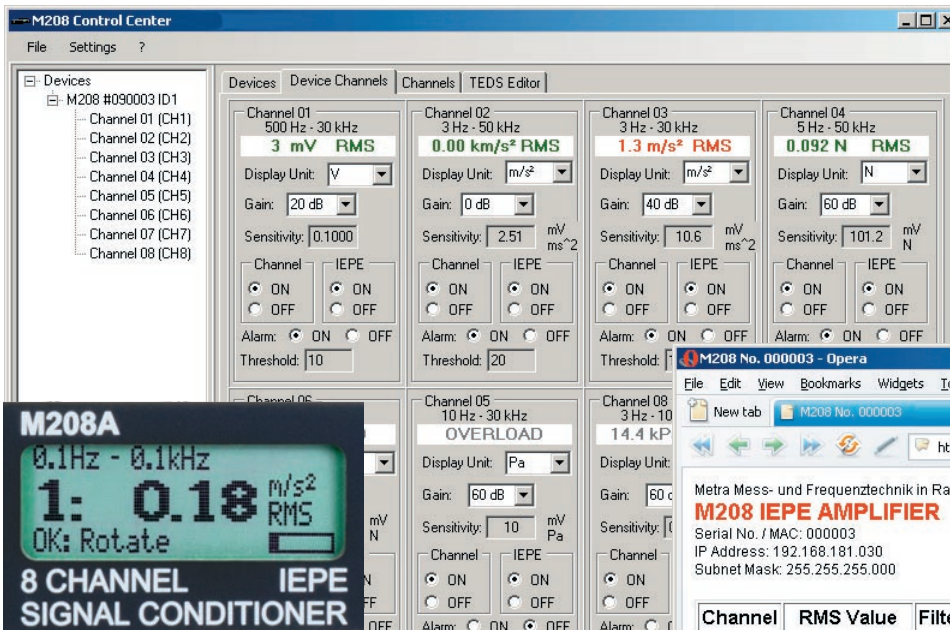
M208 Control Center

File Settings ?

Devices
M208 #090003 ID1
Channel 01 (CH1)
Channel 02 (CH2)
Channel 03 (CH3)
Channel 04 (CH4)
Channel 05 (CH5)
Channel 06 (CH6)
Channel 07 (CH7)
Channel 08 (CH8)

Devices | Device Channels | Channels | TEDS Editor

Channel 01
500 Hz - 30 kHz
3 mV RMS
Display Unit: V
Gain: 20 dB
Sensitivity: 0.1000
Channel
ON
OFF
IEPE
ON
OFF
Alarm: ON OFF
Threshold: 10

Channel 02
3 Hz - 50 kHz
0.00 km/s² RMS
Display Unit: m/s²
Gain: 0 dB
Sensitivity: 2.51 mV ms^2
Channel
ON
OFF
IEPE
ON
OFF
Alarm: ON OFF
Threshold: 20

Channel 03
3 Hz - 30 kHz
1.3 m/s² RMS
Display Unit: m/s²
Gain: 40 dB
Sensitivity: 10.6 mV ms^2
Channel
ON
OFF
IEPE
ON
OFF
Alarm: ON OFF
Threshold: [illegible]

Channel 04
5 Hz - 50 kHz
0.092 N RMS
Display Unit: N
Gain: 60 dB
Sensitivity: 101.2 mV N
Channel
ON
OFF
IEPE
ON
OFF
Alarm: ON OFF

Channel 06
mV
N
N
F
OFF

Channel 05
10 Hz - 30 kHz
OVERLOAD
Display Unit: Pa
Gain: 60 dB
Sensitivity: 10 mV Pa
Channel
ON
OFF
IEPE
ON
OFF
Alarm: ON OFF

Channel 08
3 Hz - 10
14.4 kP
Display Unit:
Gain: 60 c
Sensitivity: (
Channel
ON
OFF
Alarm: ON

M208 No. 000003 - Opera
File Edit View Bookmarks Widgets To
New tab | M208 No. 000003
ht
Metra Mess- und Frequenztechnik in Ra
M208 IEPE AMPLIFIER
Serial No. / MAC: 000003
IP Address: 192.168.181.030
Subnet Mask: 255.255.255.000
Channel | RMS Value | Filte

M208A
0.1Hz - 0.1kHz
1: 0.18 m/s² RMS
OK: Rotate
8 CHANNEL IEPE
SIGNAL CONDITIONER